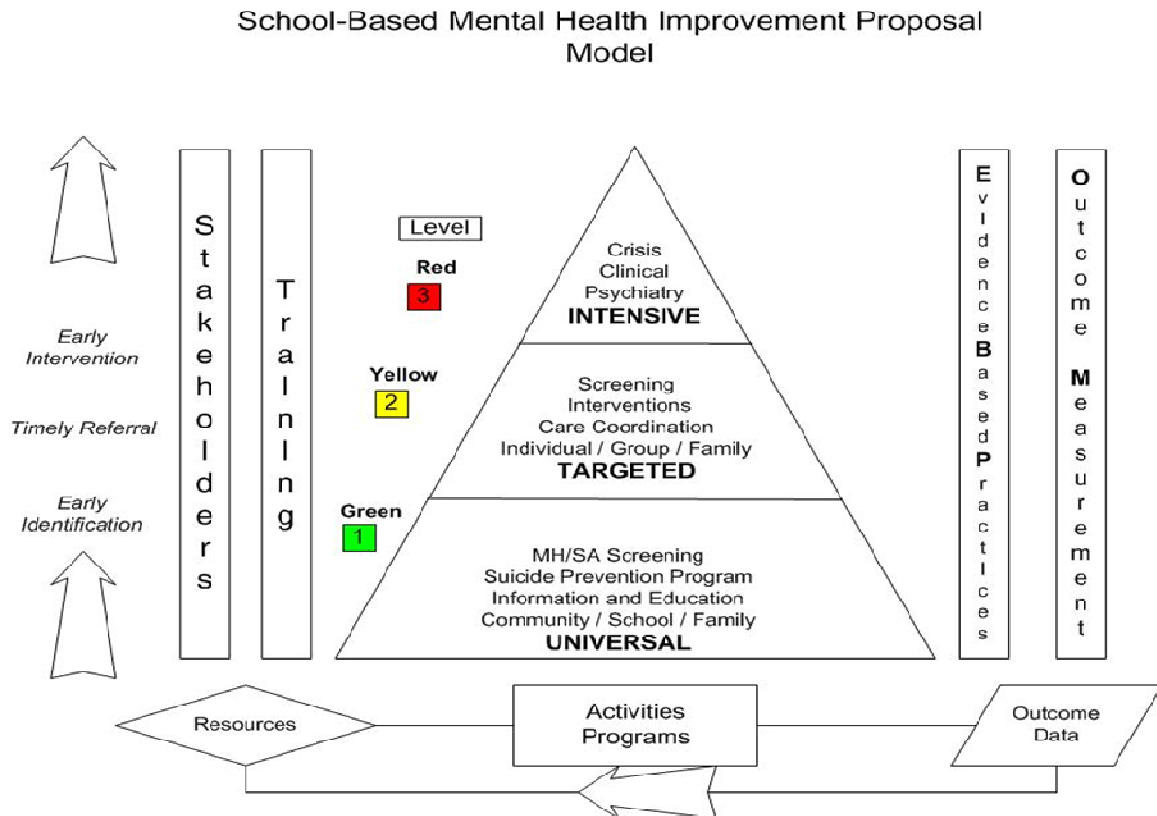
School-Based Mental Health Improvement Proposal Model

Early Intervention

Timely Referral

Early Identification

Stakeholders

Training

Level

Red
3

Yellow
2

Green
1

Crisis
Clinical
Psychiatry
INTENSIVE

Screening
Interventions
Care Coordination
Individual / Group / Family
TARGETED

MH/SA Screening
Suicide Prevention Program
Information and Education
Community / School / Family
UNIVERSAL

EvidenceBasedPractices

Outcome Measurement

Resources

Activities
Programs

Outcome
Data